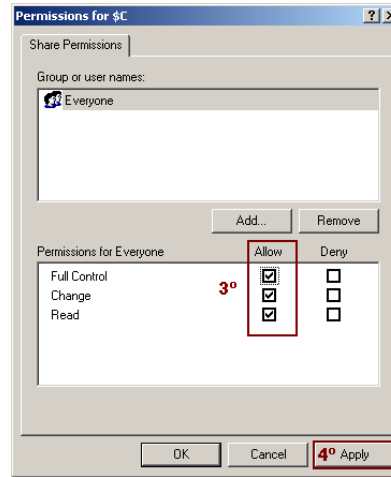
Permissions for $C

Share Permissions

Group or user names:

Everyone

Add... Remove

| Permissions for Everyone | Allow | Deny |
|---|---|---|
| Full Control | ☑ | ☐ |
| Change | ☑ | ☐ |
| Read | ☑ | ☐ |

3º

OK Cancel 4º Apply